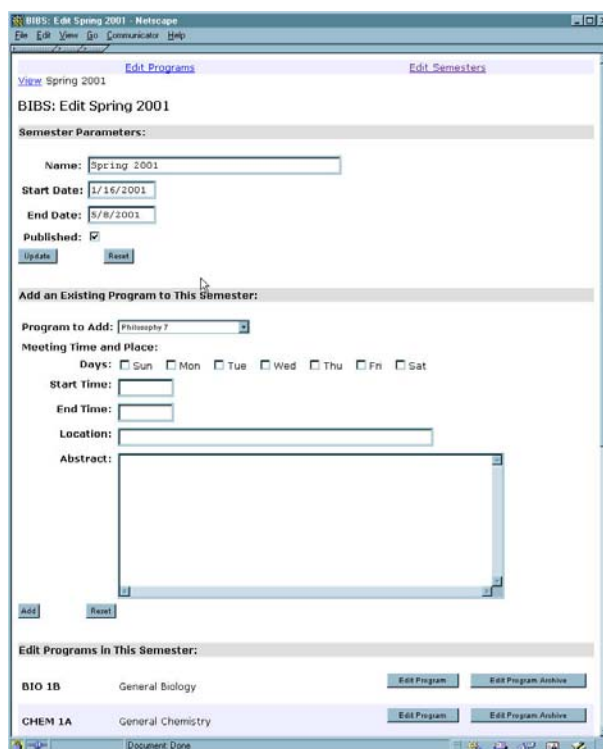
BIBS: Edit Spring 2001 - Netscape

File Edit View Go Communicator Help

Edit Programs

Edit Semesters

View Spring 2001

BIBS: Edit Spring 2001

Semester Parameters:

Name: Spring 2001

Start Date: 1/16/2001

End Date: 5/8/2001

Published: ☑

Update Reset

Add an Existing Program to This Semester:

Program to Add: Philosophy 7

Meeting Time and Place:

Days: ☐ Sun ☐ Mon ☐ Tue ☐ Wed ☐ Thu ☐ Fri ☐ Sat

Start Time:

End Time:

Location:

Abstract:

Add Reset

Edit Programs in This Semester:

| | | | |
|---|---|---|---|
| BIO 1B | General Biology | Edit Program | Edit Program Archive |
| CHEM 1A | General Chemistry | Edit Program | Edit Program Archive |

Document: Done